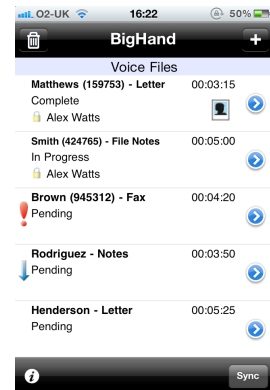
O2-UK 16:22 50%

BigHand

+

Voice Files

Matthews (159753) - Letter 00:03:15
Complete
Alex Watts

Smith (424765) - File Notes 00:05:00
In Progress
Alex Watts

Brown (945312) - Fax 00:04:20
Pending

Rodriguez - Notes 00:03:50
Pending

Henderson - Letter 00:05:25
Pending

i

Sync